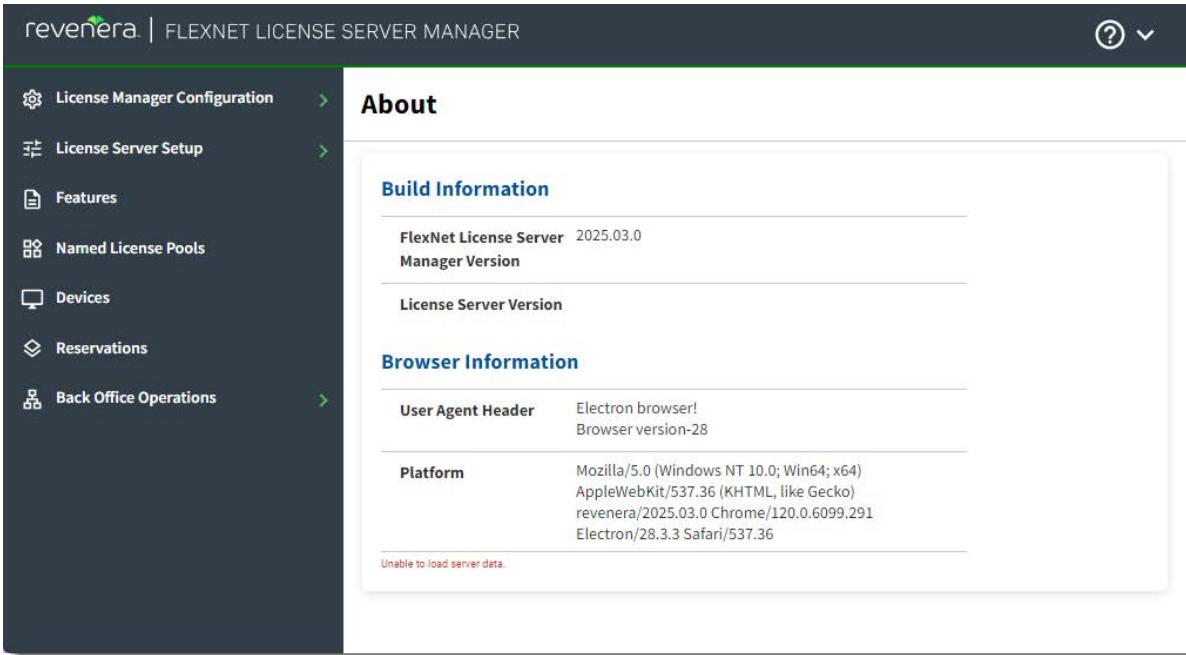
revenera. | FLEXNET LICENSE SERVER MANAGER

License Manager Configuration
License Server Setup
Features
Named License Pools
Devices
Reservations
Back Office Operations

About

Build Information

| | |
|---|---|
| FlexNet License Server Manager Version | 2025.03.0 |
| License Server Version | |

Browser Information

| | |
|---|---|
| User Agent Header | Electron browser! Browser version-28 |
| Platform | Mozilla/5.0 (Windows NT 10.0; Win64; x64) AppleWebKit/537.36 (KHTML, like Gecko) revenera/2025.03.0 Chrome/120.0.6099.291 Electron/28.3.3 Safari/537.36 |

Unable to load server data.